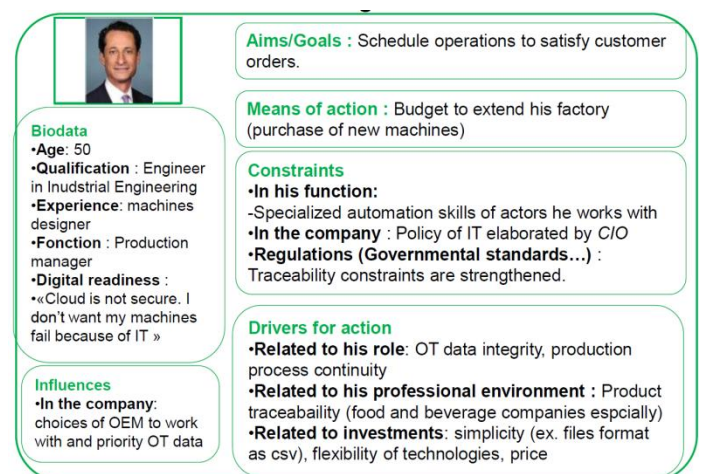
Biodata
•Age: 50
•Qualification : Engineer in Inudstrial Engineering
•Experience: machines designer
•Fonction : Production manager
•Digital readiness :
•«Cloud is not secure. I don't want my machines fail because of IT »

Influences
•In the company: choices of OEM to work with and priority OT data

Aims/Goals : Schedule operations to satisfy customer orders.

Means of action : Budget to extend his factory (purchase of new machines)

Constraints
•In his function:
-Specialized automation skills of actors he works with
•In the company : Policy of IT elaborated by CIO
•Regulations (Governmental standards…) : Traceability constraints are strengthened.

Drivers for action
•Related to his role: OT data integrity, production process continuity
•Related to his professional environment : Product traceabaility (food and beverage companies espcially)
•Related to investments: simplicity (ex. files format as csv), flexibility of technologies, price